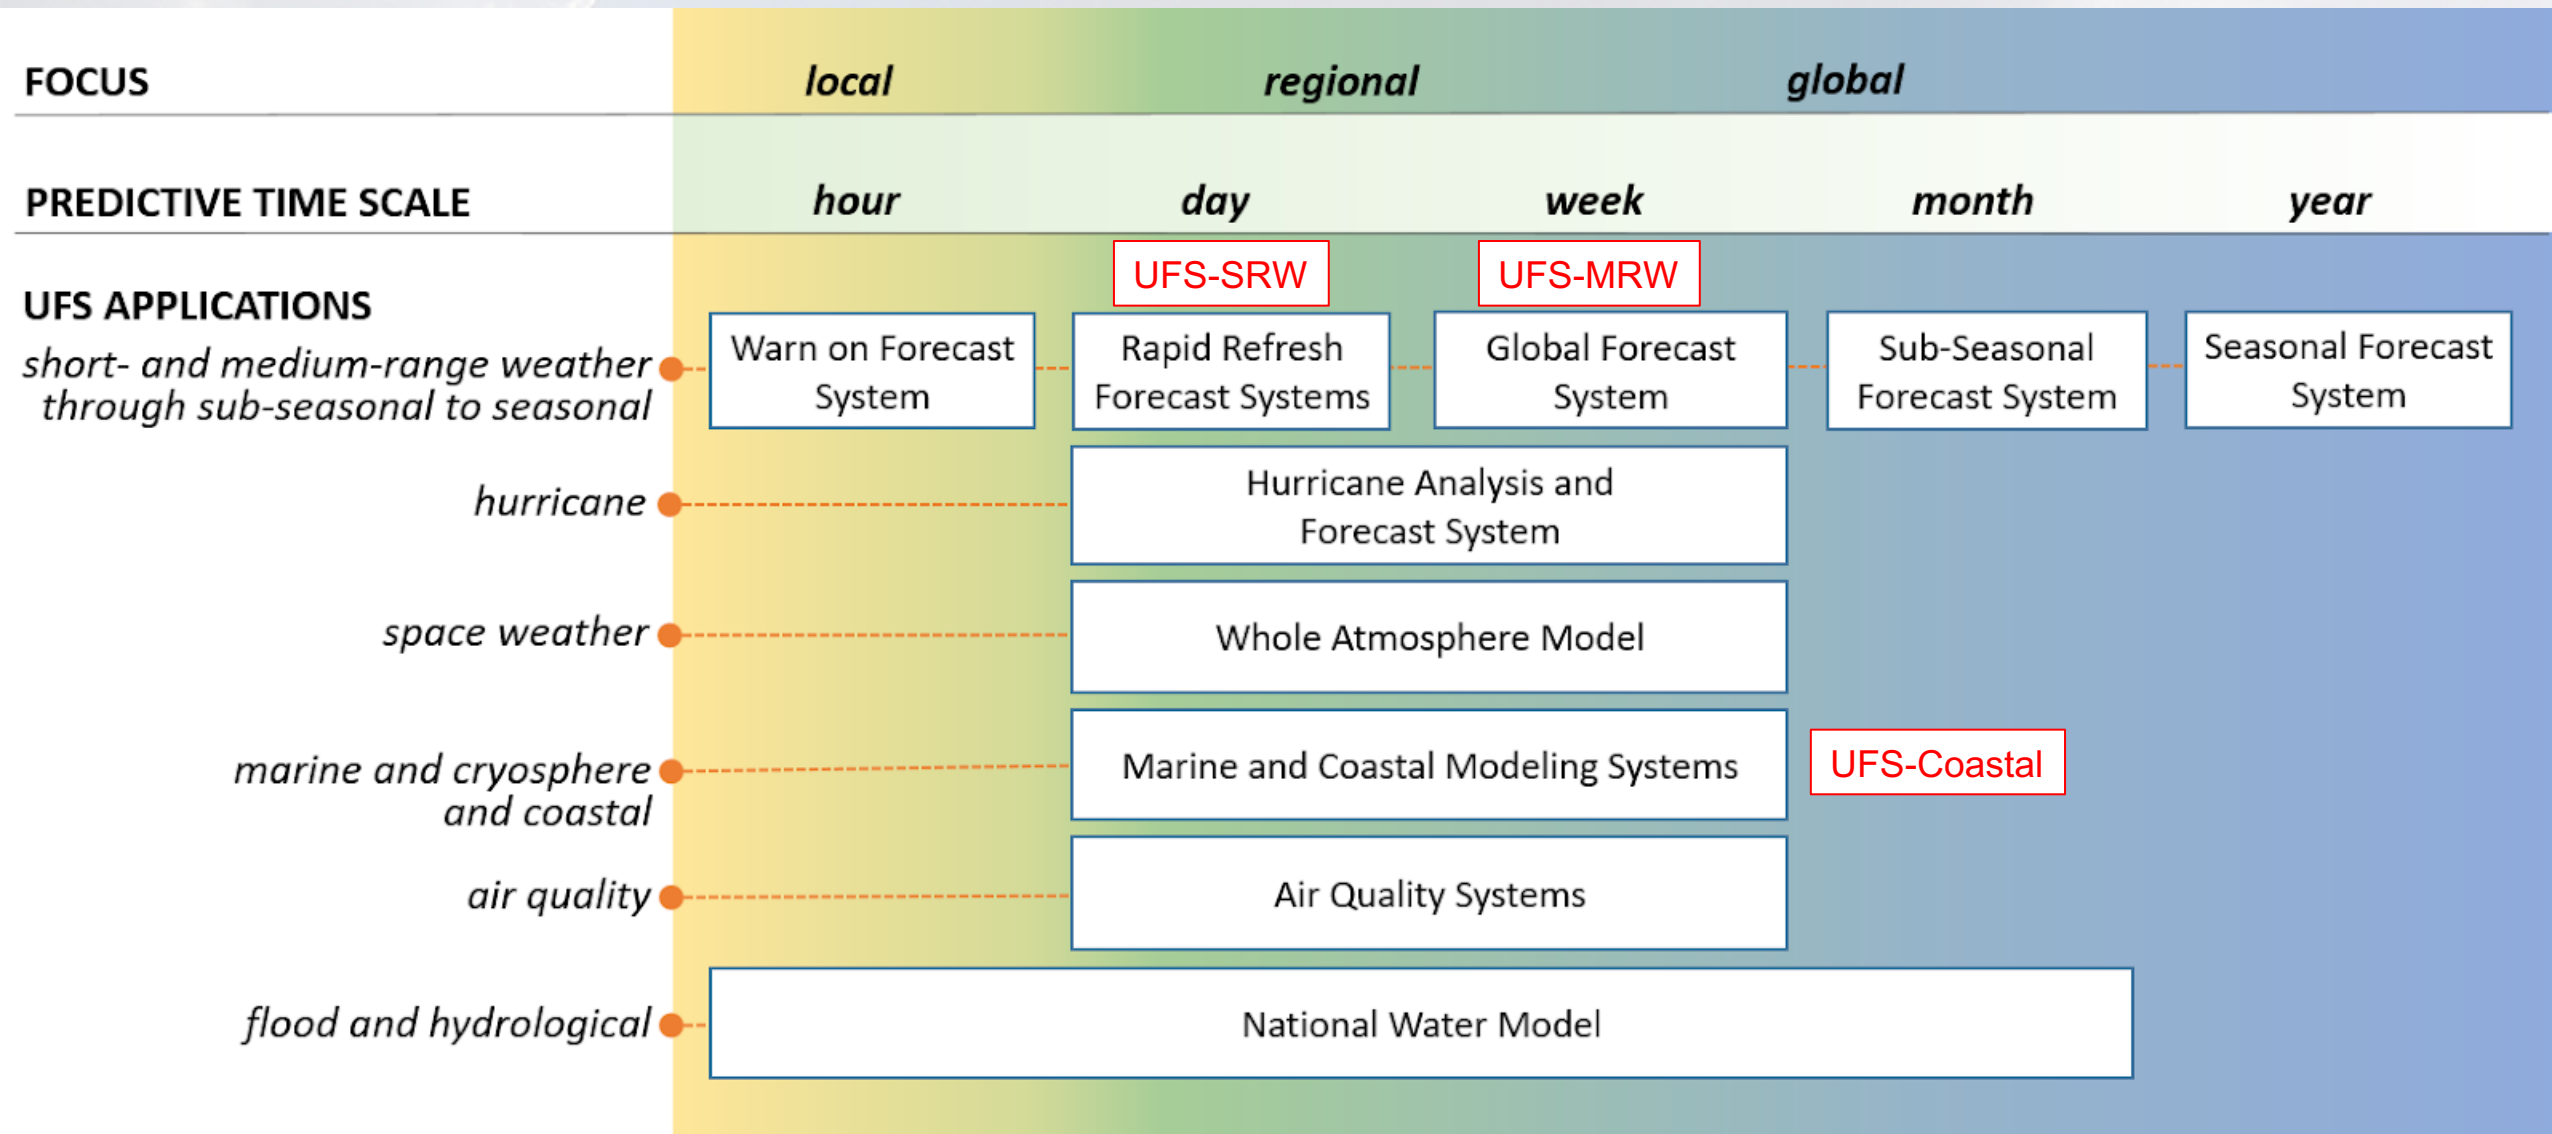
FOCUS local regional global

PREDICTIVE TIME SCALE hour day week month year

UFS APPLICATIONS

UFS-SRW UFS-MRW

short- and medium-range weather through sub-seasonal to seasonal

Warn on Forecast System

Rapid Refresh Forecast Systems

Global Forecast System

Sub-Seasonal Forecast System

Seasonal Forecast System

hurricane

Hurricane Analysis and Forecast System

space weather

Whole Atmosphere Model

marine and cryosphere and coastal

Marine and Coastal Modeling Systems

UFS-Coastal

air quality

Air Quality Systems

flood and hydrological

National Water Model